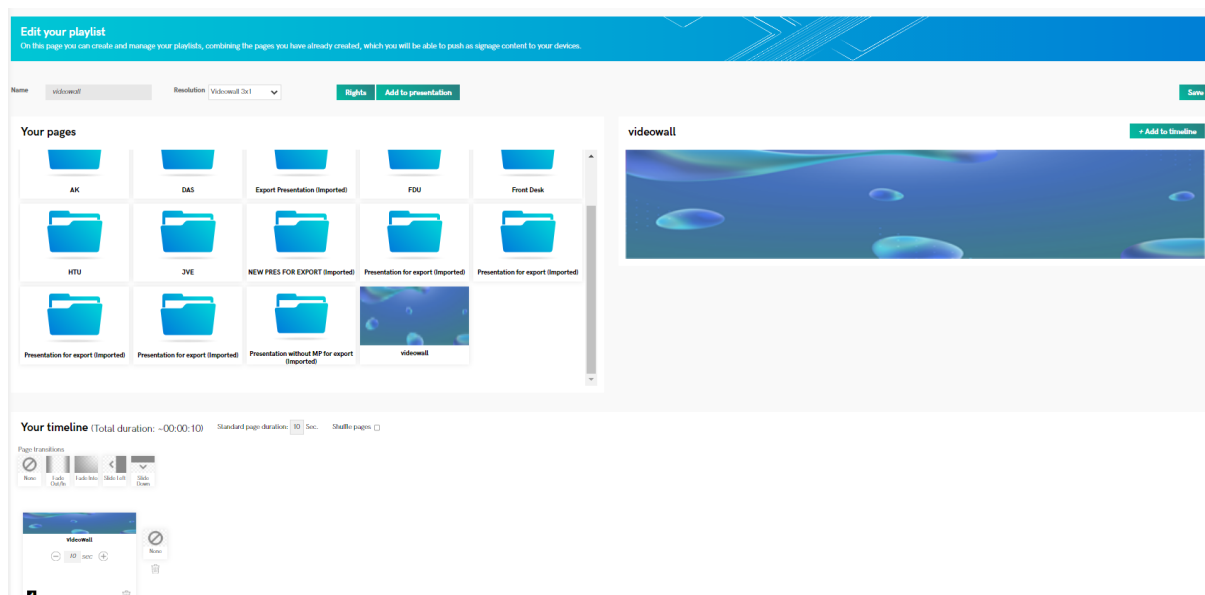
Edit your playlist
On this page you can create and manage your playlists, combining the pages you have already created, which you will be able to push as signage content to your devices.

Name videowall Resolution Videowall 3x1 Rights Add to presentation Save

Your pages

AK
DAS
Export Presentation (Imported)
FDU
Front Desk
HTU
JVE
NEW PRES FOR EXPORT (Imported)
Presentation for export (Imported)
Presentation for export (Imported)
Presentation for export (Imported)
Presentation for export (Imported)
Presentation without MP for export (Imported)
videowall

videowall
+ Add to timeline

Your timeline (Total duration: ~00:00:10) Standard page duration: 10 Sec. Shuffle pages

Page transitions
None
Fade Out/In
Fade Into
Slide Left
Slide Down

videowall
10 sec
None